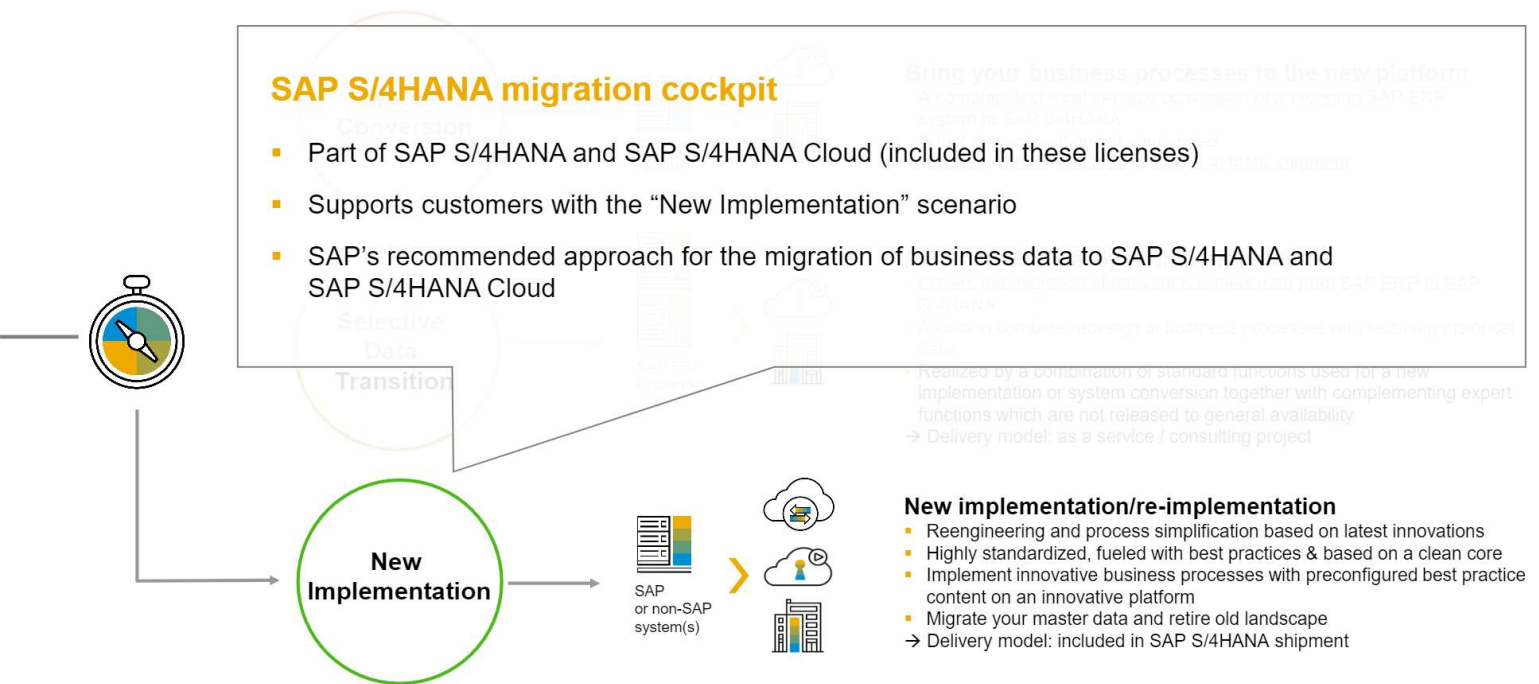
SAP S/4HANA migration cockpit

- Part of SAP S/4HANA and SAP S/4HANA Cloud (included in these licenses)
- Supports customers with the “New Implementation” scenario
- SAP’s recommended approach for the migration of business data to SAP S/4HANA and SAP S/4HANA Cloud

Conversion

Bring your business processes to the new platform
- A complete technical in-place conversion of an existing SAP ERP system to SAP S/4HANA
- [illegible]
→ Delivery model: included in SAP S/4HANA shipment

Selective Data Transition

SAP ERP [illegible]

- Covers the migration of relevant business data from SAP ERP to SAP S/4HANA
- Allows to combine redesign of business processes with retaining historical data
- Realized by a combination of standard functions used for a new implementation or system conversion together with complementing expert functions which are not released to general availability
→ Delivery model: as a service / consulting project

New Implementation

SAP
or non-SAP
system(s)

New implementation/re-implementation
- Reengineering and process simplification based on latest innovations
- Highly standardized, fueled with best practices & based on a clean core
- Implement innovative business processes with preconfigured best practice content on an innovative platform
- Migrate your master data and retire old landscape
→ Delivery model: included in SAP S/4HANA shipment